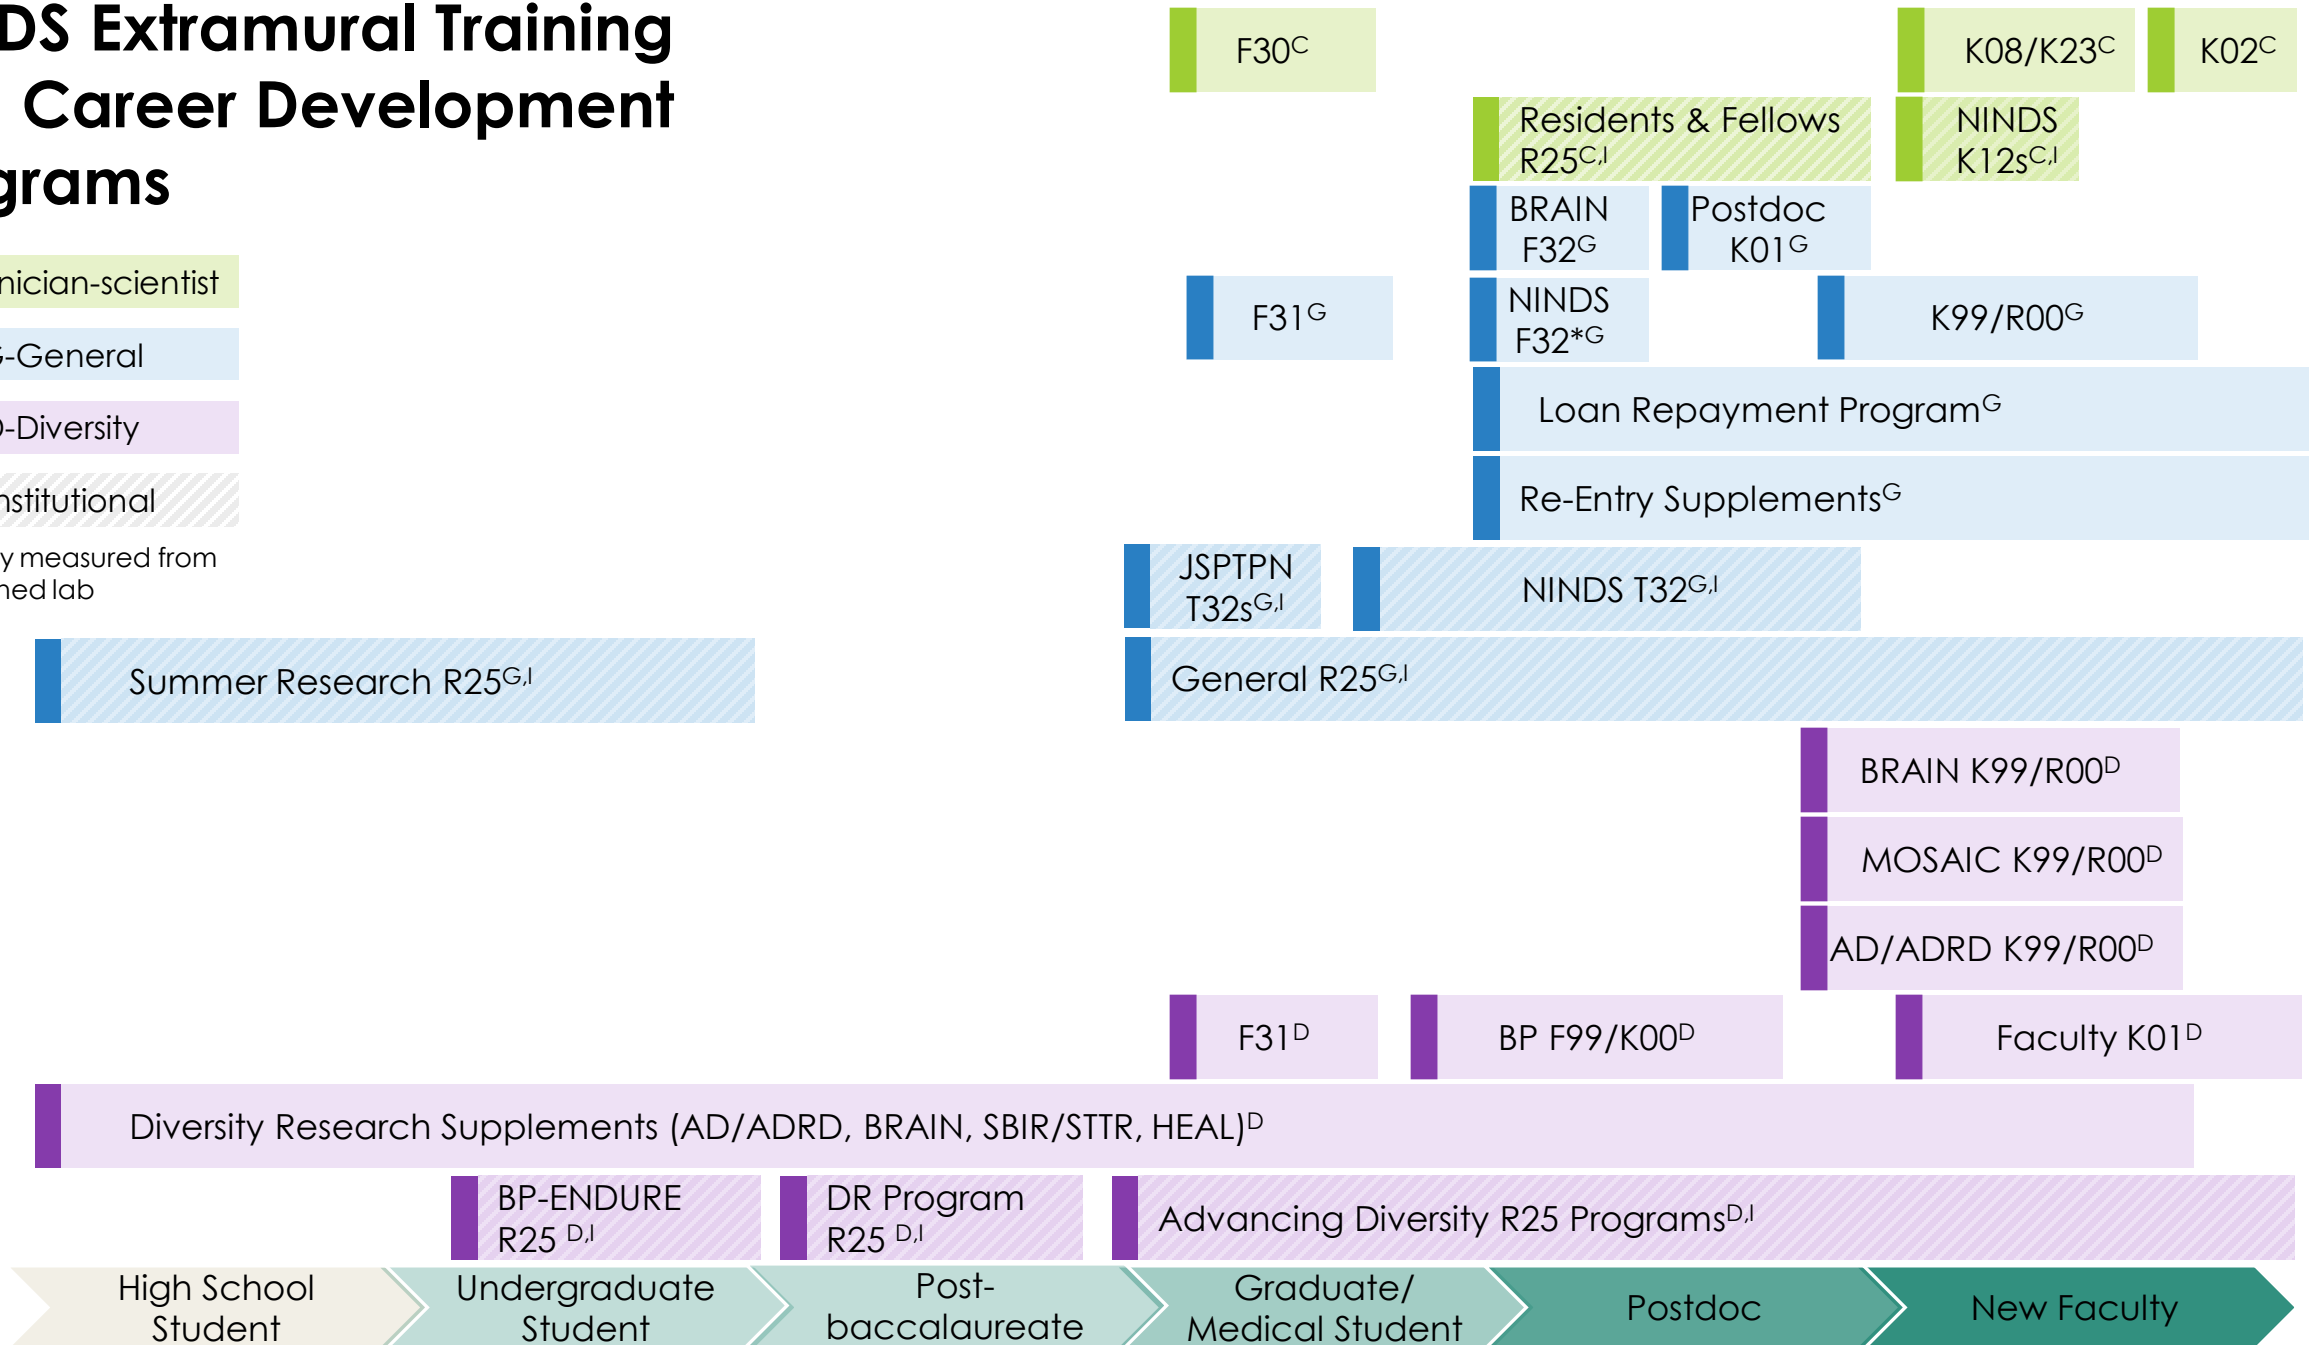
DS Extramural Training
Career Development
grams

nician-scientist

-General

-Diversity

nstitutional

y measured from
ned lab

F30$^{C}$

K08/K23$^{C}$

K02$^{C}$

Residents & Fellows R25$^{C,I}$

NINDS K12s$^{C,I}$

BRAIN F32$^{G}$

Postdoc K01$^{G}$

F31$^{G}$

NINDS F32*$^{G}$

K99/R00$^{G}$

Loan Repayment Program$^{G}$

Re-Entry Supplements$^{G}$

JSPTPN T32s$^{G,I}$

NINDS T32$^{G,I}$

Summer Research R25$^{G,I}$

General R25$^{G,I}$

BRAIN K99/R00$^{D}$

MOSAIC K99/R00$^{D}$

AD/ADRD K99/R00$^{D}$

F31$^{D}$

BP F99/K00$^{D}$

Faculty K01$^{D}$

Diversity Research Supplements (AD/ADRD, BRAIN, SBIR/STTR, HEAL)$^{D}$

BP-ENDURE R25 $^{D,I}$

DR Program R25 $^{D,I}$

Advancing Diversity R25 Programs$^{D,I}$

High School Student

Undergraduate Student

Post-baccalaureate

Graduate/ Medical Student

Postdoc

New Faculty